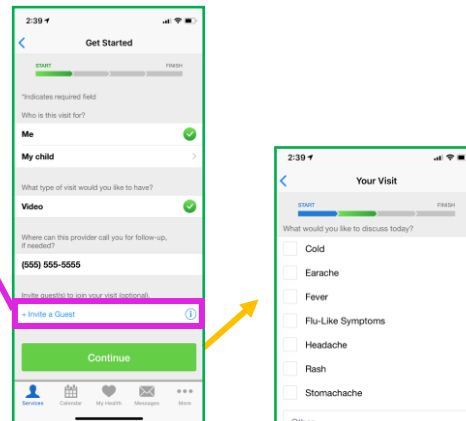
2:39

Get Started

START

FINISH

*Indicates required field

Who is this visit for?

Me

My child

What type of visit would you like to have?

Video

Where can this provider call you for follow-up, if needed?

(555) 555-5555

Invite guest(s) to join your visit (optional).

+ Invite a Guest

Continue

Services

Calendar

My Health

Messages

More

2:39

Your Visit

START

FINISH

What would you like to discuss today?

Cold

Earache

Fever

Flu-Like Symptoms

Headache

Rash

Stomachache

Other